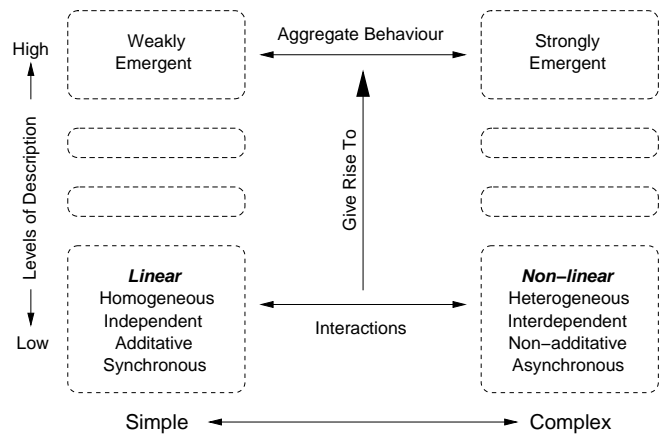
High

Levels of Description

Low

Weakly Emergent

Aggregate Behaviour

Strongly Emergent

Give Rise To

***Linear***
Homogeneous
Independent
Additative
Synchronous

Interactions

***Non−linear***
Heterogeneous
Interdependent
Non−additative
Asynchronous

Simple

Complex